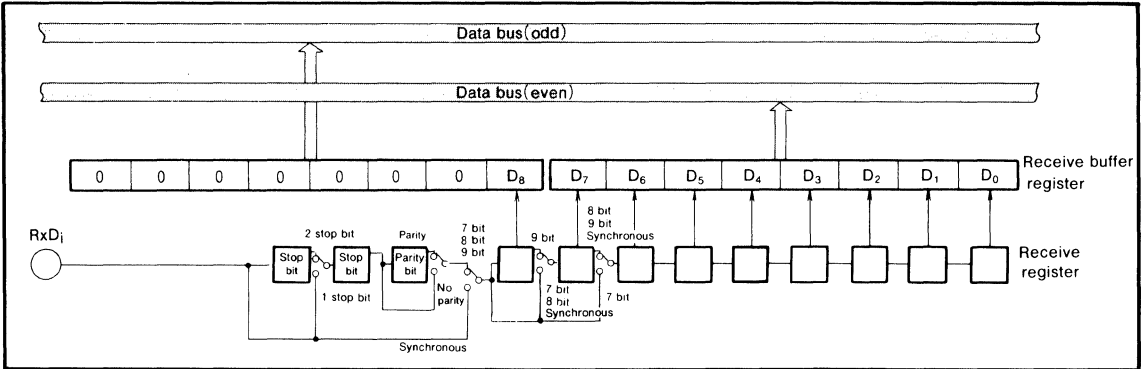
Data bus(odd)

Data bus(even)

| 0 | 0 | 0 | 0 | 0 | 0 | 0 | $D_8$ |
|---|---|---|---|---|---|---|---|

| $D_7$ | $D_6$ | $D_5$ | $D_4$ | $D_3$ | $D_2$ | $D_1$ | $D_0$ |
|---|---|---|---|---|---|---|---|

Receive buffer register

$RxD_i$

2 stop bit

Stop bit

Stop bit

1 stop bit

Parity

Parity bit

No parity

7 bit
8 bit
9 bit

9 bit

7 bit
8 bit
Synchronous

8 bit
9 bit
Synchronous

7 bit

Synchronous

Receive register